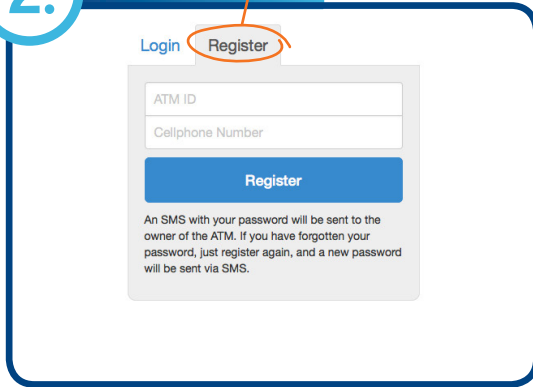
2.

Login Register

ATM ID

Cellphone Number

Register

An SMS with your password will be sent to the owner of the ATM. If you have forgotten your password, just register again, and a new password will be sent via SMS.